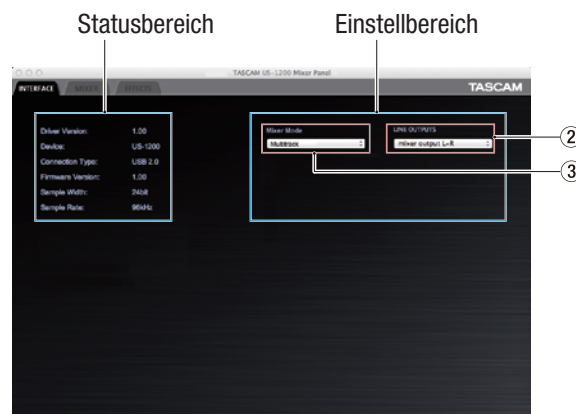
Statusbereich

Einstellbereich

TASCAM US-1200 Mixer Panel

INTERFACE

MIXER

EFFECTS

TASCAM

| Driver Version: | 1.00 |
|---|---|
| Device: | US-1200 |
| Connection Type: | USB 2.0 |
| Firmware Version: | 1.00 |
| Sample Width: | 24bit |
| Sample Rate: | 96kHz |

Mixer Mode

Multitrack

LINE OUTPUTS

mixer output L-R

2

3